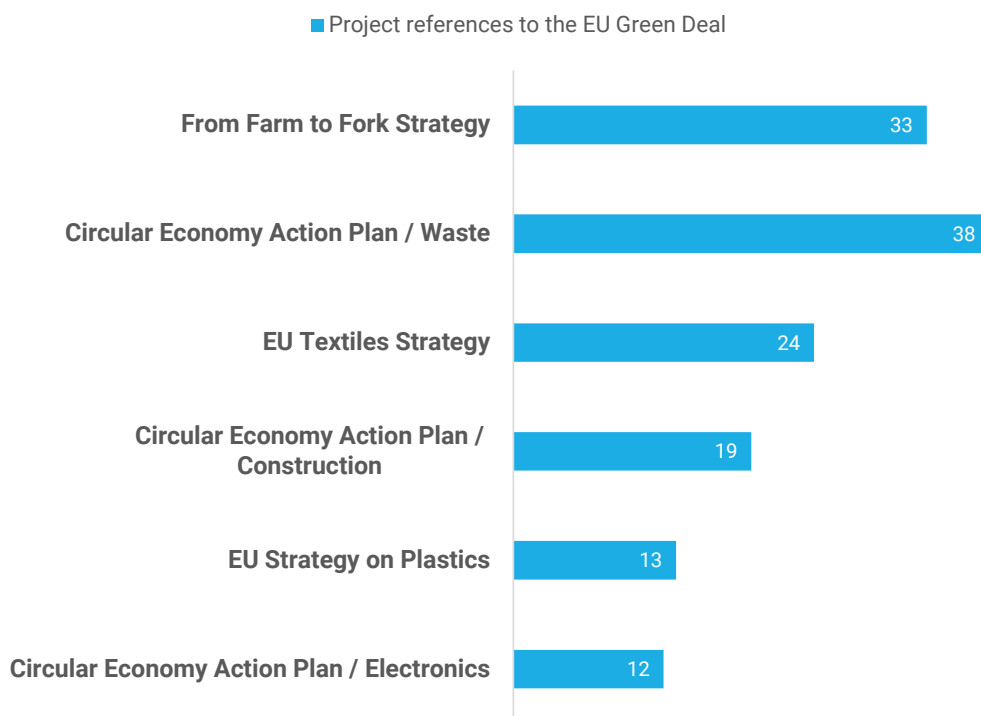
Project references to the EU Green Deal

From Farm to Fork Strategy 33

Circular Economy Action Plan / Waste 38

EU Textiles Strategy 24

Circular Economy Action Plan / Construction 19

EU Strategy on Plastics 13

Circular Economy Action Plan / Electronics 12